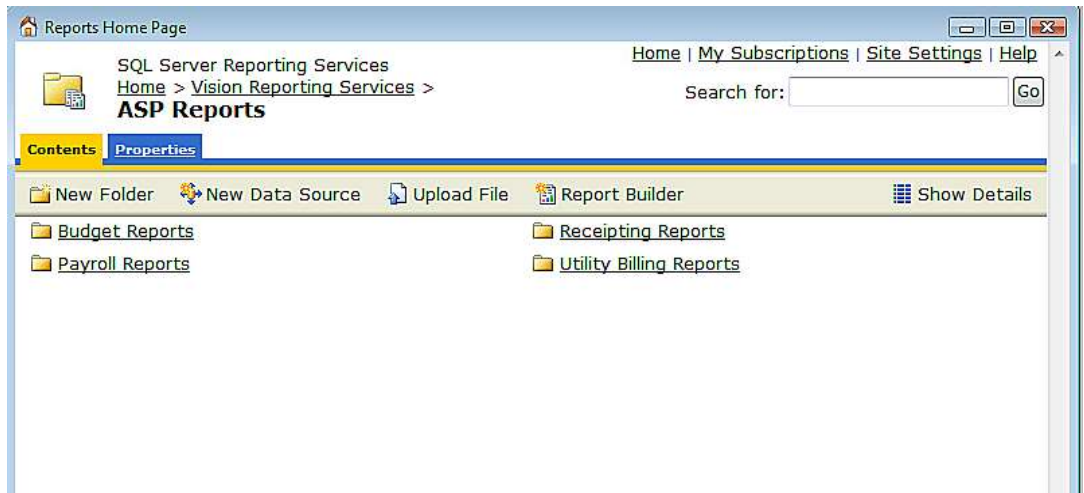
Reports Home Page

SQL Server Reporting Services
Home > Vision Reporting Services >
ASP Reports

Home | My Subscriptions | Site Settings | Help

Search for: Go

Contents Properties

New Folder New Data Source Upload File Report Builder Show Details

Budget Reports
Payroll Reports

Receipting Reports
Utility Billing Reports